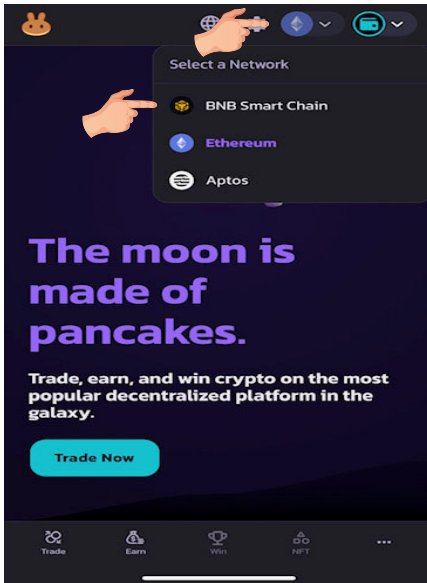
Select a Network

BNB Smart Chain

Ethereum

Aptos

The moon is made of pancakes.

Trade, earn, and win crypto on the most popular decentralized platform in the galaxy.

Trade Now

Trade

Earn

Win

NFT

...